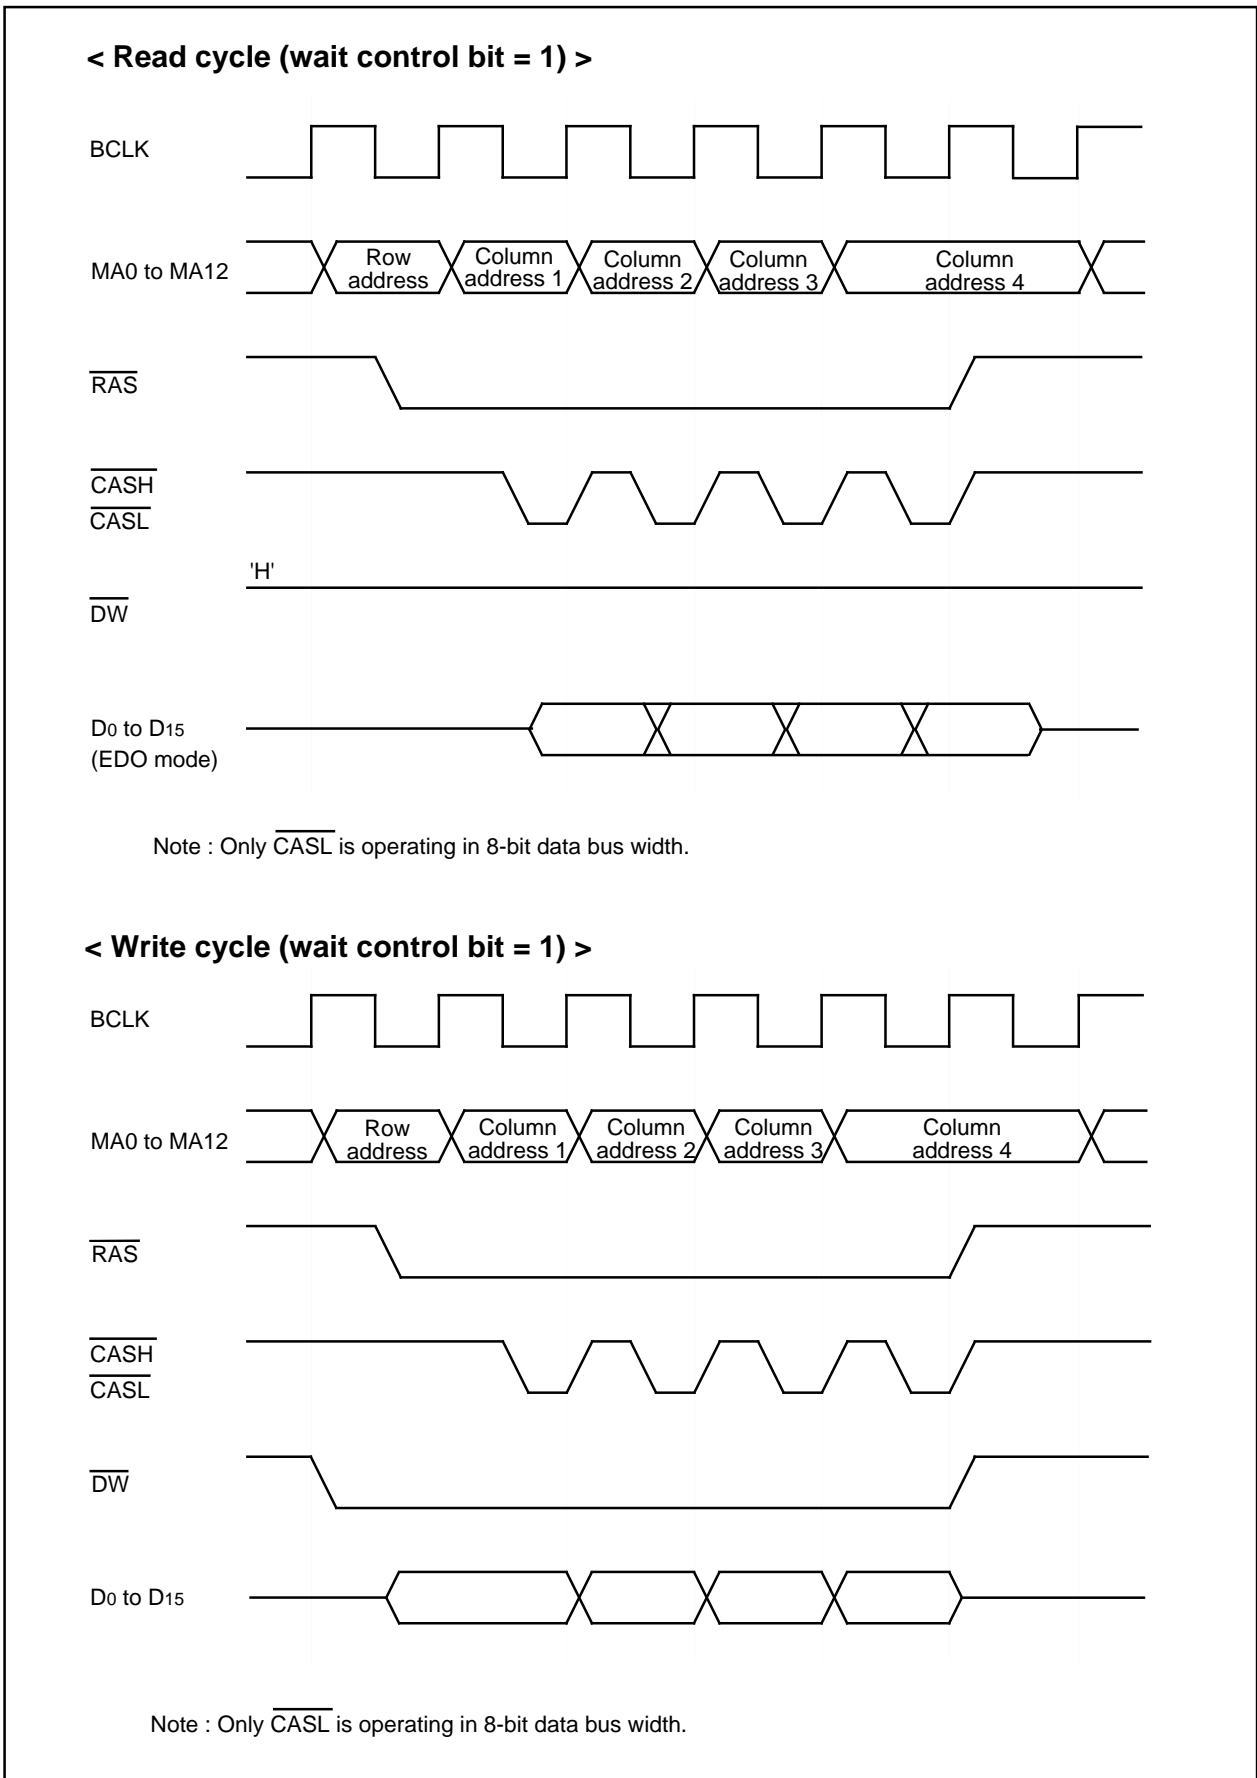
< Read cycle (wait control bit = 1) >

BCLK

MA0 to MA12

Row address

Column address 1

Column address 2

Column address 3

Column address 4

$\overline{RAS}$

$\overline{CASH}$
$\overline{CASL}$

'H'

$\overline{DW}$

D$_0$ to D$_{15}$
(EDO mode)

Note : Only $\overline{CASL}$ is operating in 8-bit data bus width.

< Write cycle (wait control bit = 1) >

BCLK

MA0 to MA12

Row address

Column address 1

Column address 2

Column address 3

Column address 4

$\overline{RAS}$

$\overline{CASH}$
$\overline{CASL}$

$\overline{DW}$

D$_0$ to D$_{15}$

Note : Only $\overline{CASL}$ is operating in 8-bit data bus width.